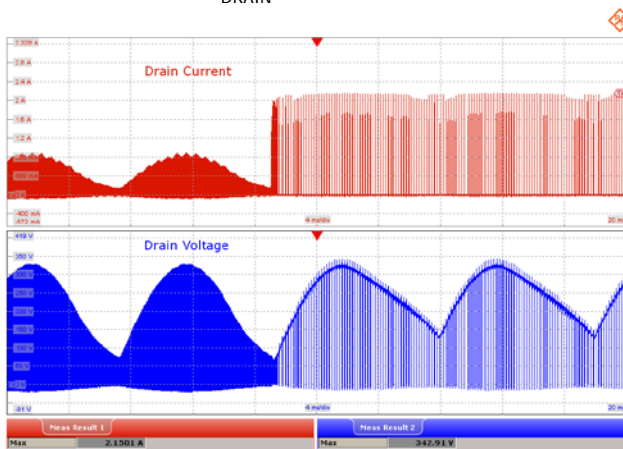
DRAIN

3.326 A
2.6 A
2.4 A
2 A
1.6 A
1.2 A
800 mA
400 mA
0 A
-400 mA
-473 mA

Drain Current

4 ms/div
20 ms

419 V
350 V
300 V
250 V
200 V
150 V
100 V
50 V
0 V
-51 V

Drain Voltage

4 ms/div
20 ms

Meas Result 1
Max 2.1501 A

Meas Result 2
Max 342.91 V